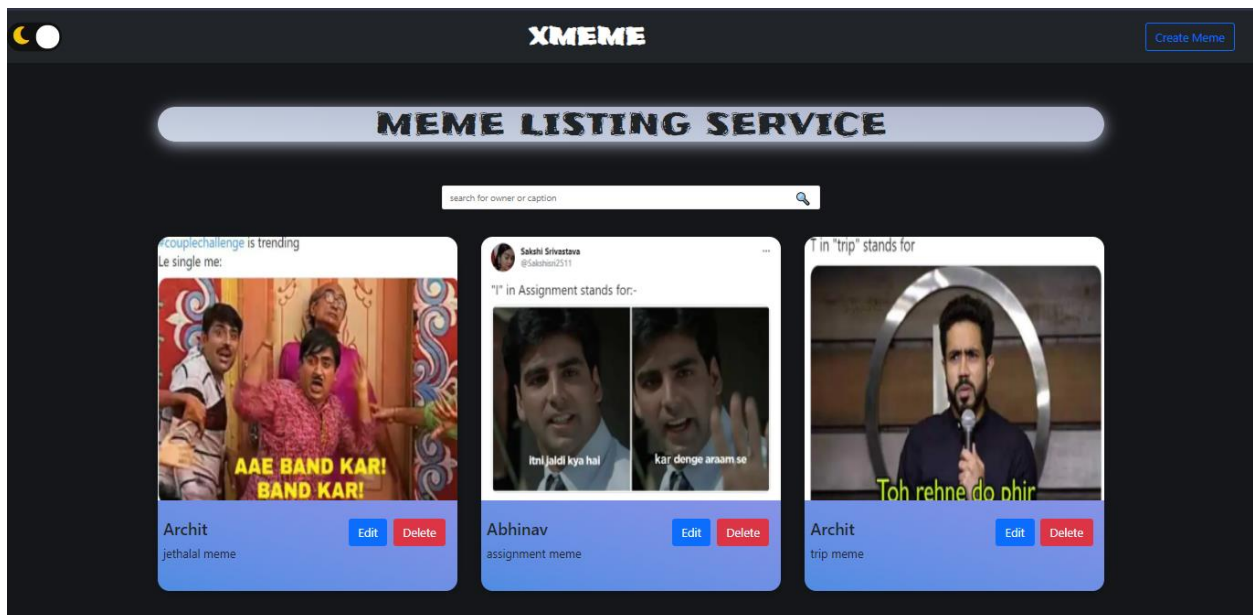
XMEME

Create Meme

MEME LISTING SERVICE

search for owner or caption

#couplechallenge is trending
Le single me:

AAE BAND KAR! BAND KAR!

Archit
jethalal meme

Edit Delete

Sakshi Srivastava
@Sakshisri2511

"I" in Assignment stands for:-

itni jaldi kya hai

kar denge araam se

Abhinav
assignment meme

Edit Delete

T in "trip" stands for

Toh rehne do phir

Archit
trip meme

Edit Delete